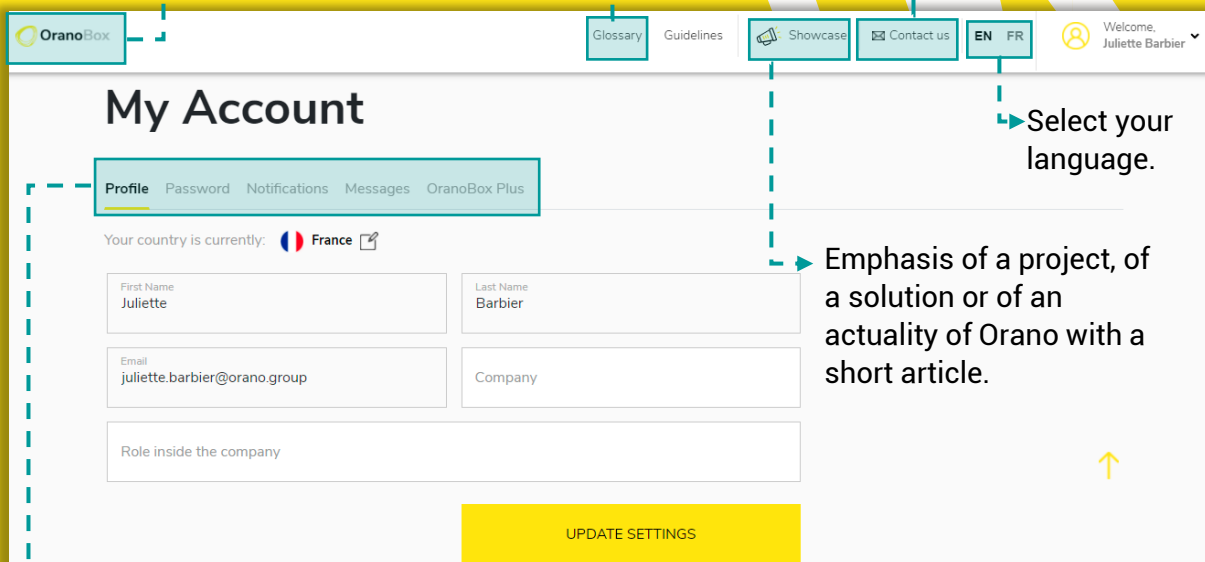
OranoBox

Glossary Guidelines Showcase Contact us EN FR Welcome, Juliette Barbier

My Account

Select your language.

Profile Password Notifications Messages OranoBox Plus

Your country is currently: France

Emphasis of a project, of a solution or of an actuality of Orano with a short article.

First Name
Juliette

Last Name
Barbier

Email
juliette.barbier@orano.group

Company

Role inside the company

UPDATE SETTINGS